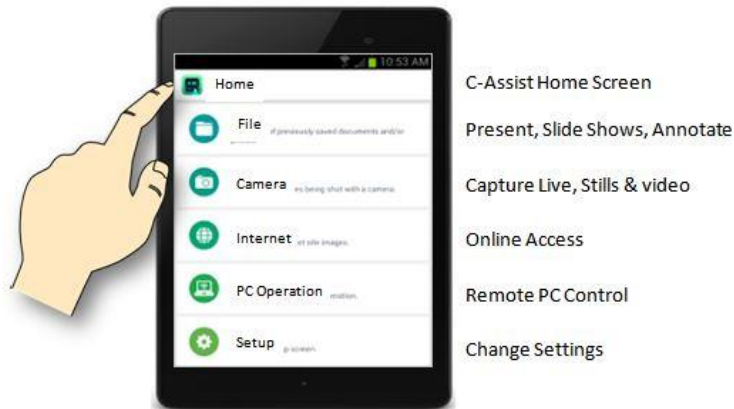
10:53 AM

Home

File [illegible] previously saved documents and/or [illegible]

Camera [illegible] being shot with a camera.

Internet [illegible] site images.

PC Operation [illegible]

Setup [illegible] screen.

C-Assist Home Screen

Present, Slide Shows, Annotate

Capture Live, Stills & video

Online Access

Remote PC Control

Change Settings